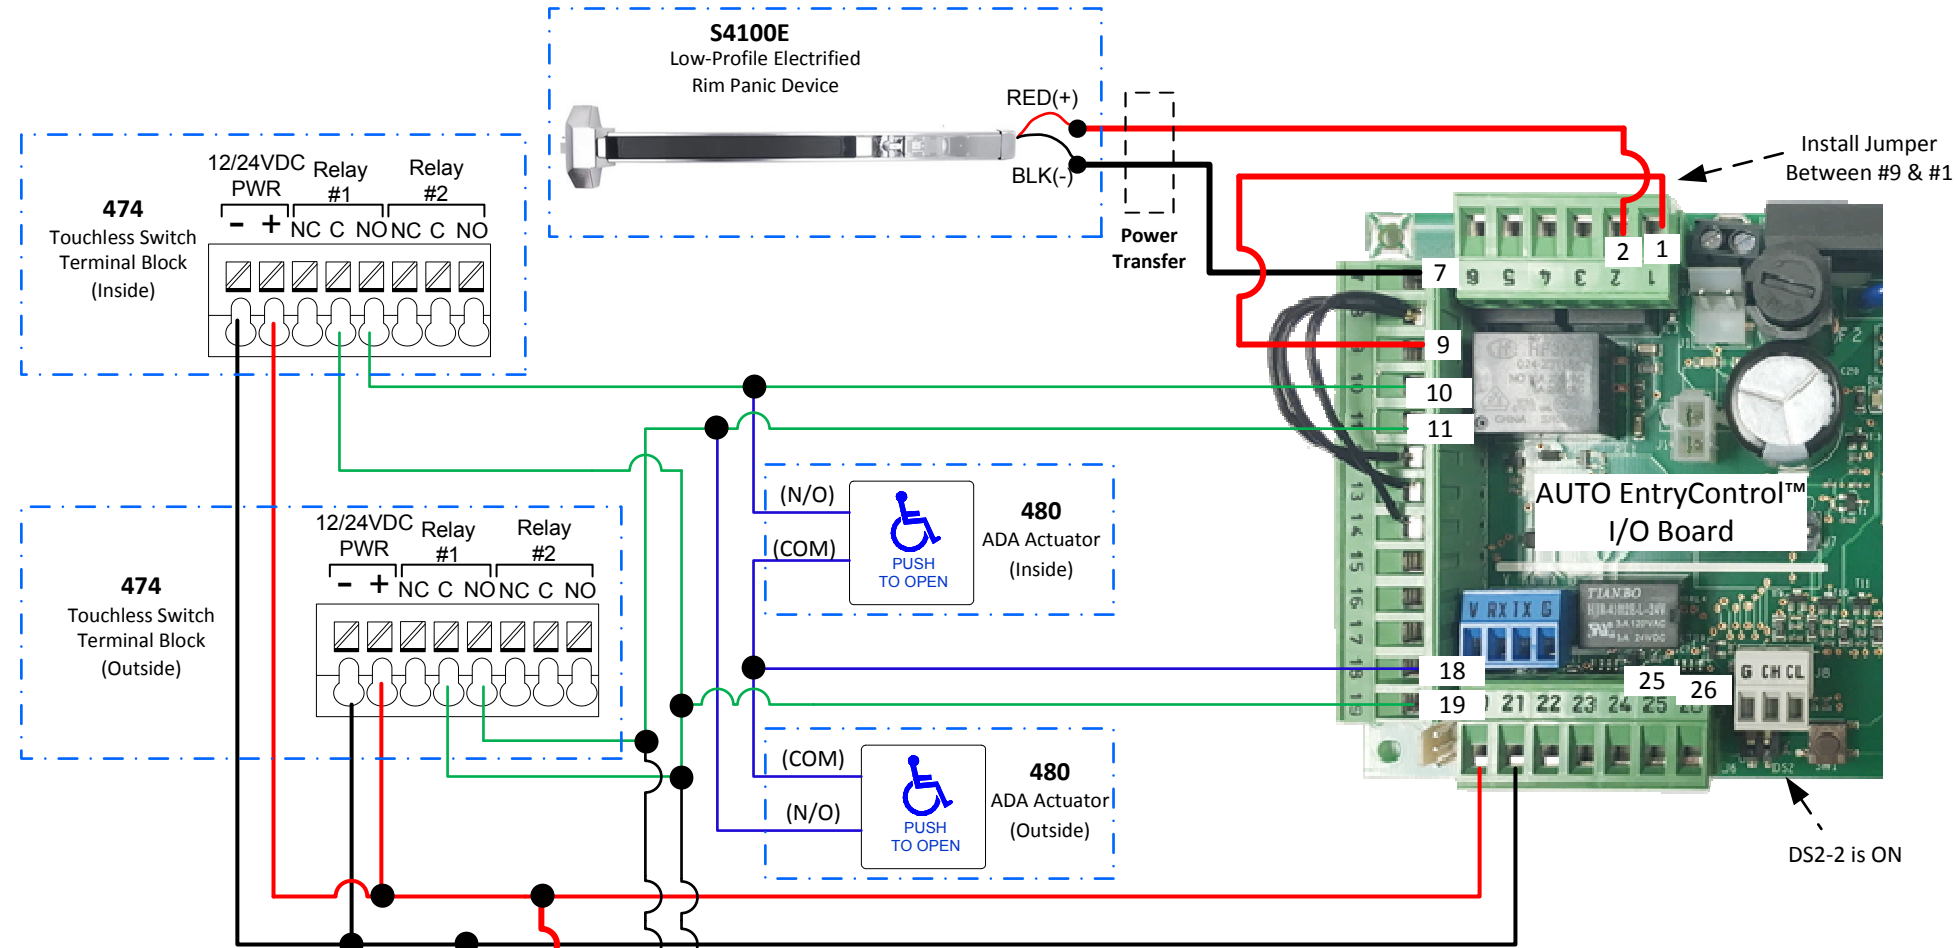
S4100E
Low-Profile Electrified
Rim Panic Device

RED(+)
BLK(-)

Power
Transfer

Install Jumper
Between #9 & #1

474
Touchless Switch
Terminal Block
(Inside)

12/24VDC
PWR
Relay
#1
Relay
#2
- + NC C NO NC C NO

474
Touchless Switch
Terminal Block
(Outside)

12/24VDC
PWR
Relay
#1
Relay
#2
- + NC C NO NC C NO

(N/O)
(COM)
PUSH
TO OPEN
480
ADA Actuator
(Inside)

(COM)
(N/O)
PUSH
TO OPEN
480
ADA Actuator
(Outside)

2 1
7
9
10
11
AUTO EntryControl™
I/O Board
18
19
25 26
21 22 23 24 25
G CH CL

DS2-2 is ON